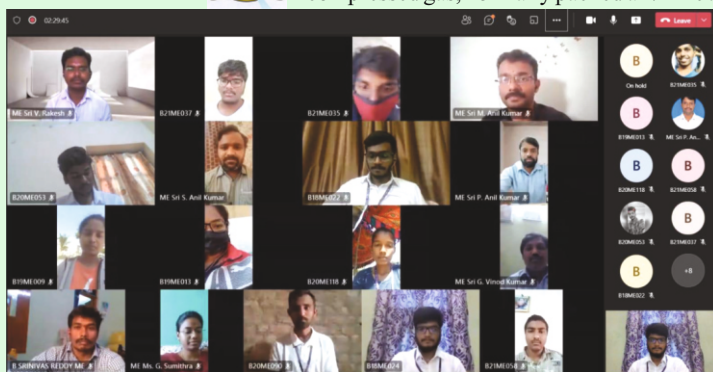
02:29:45

Leave

ME Sri V. Rakesh

B21ME037

B21ME035

ME Sri M. Anil Kumar

B20ME053

ME Sri S. Anil Kumar

B18ME022

ME Sri P. Anil Kumar

B19ME009

B19ME013

B20ME118

ME Sri G. Vinod Kumar

B SRINIVAS REDDY ME

ME Ms. G. Sumithra

B20ME090

B18ME024

B21ME058

B
On hold

B21ME035

B
B19ME013

ME Sri P. An...

B
B20ME118

B
B21ME058

B20ME053

B
B21ME037

B
B18ME022

+8